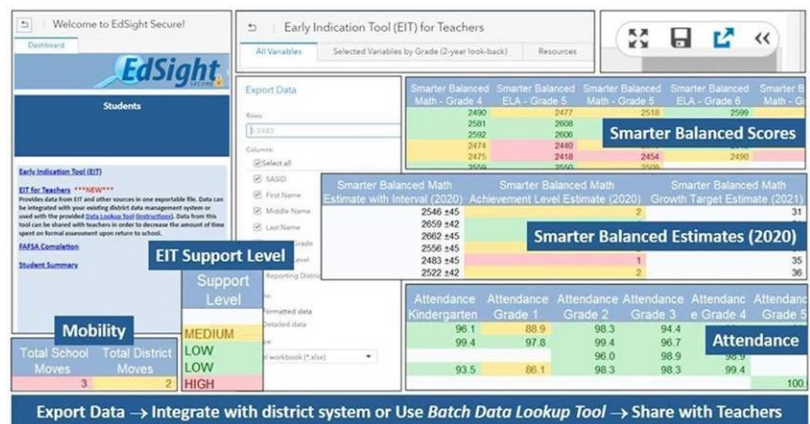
Welcome to EdSight Secure!

Dashboard

EdSight SECURE

Students

Early Indication Tool (EIT)

EIT for Teachers ***NEW***
Provides data from EIT and other sources in one exportable file. Data can be integrated with your existing district data management system or used with the provided Data Lookup Tool (instructions). Data from this tool can be shared with teachers in order to decrease the amount of time spent on formal assessment upon return to school.

FAFSA Completion

Student Summary

Early Indication Tool (EIT) for Teachers

All Variables | Selected Variables by Grade (2-year look-back) | Resources

Export Data

Rows:

Columns:

Select all
SASID
First Name
Middle Name
Last Name
Grade
Level
Reporting District

Formatted data
Detailed data

workbook (*.xlsx)

| Smarter Balanced Math - Grade 4 | Smarter Balanced ELA - Grade 5 | Smarter Balanced Math - Grade 5 | Smarter Balanced ELA - Grade 6 | Smarter Balanced Math - G |
|---|---|---|---|---|
| 2490 | 2477 | 2518 | 2599 | |
| 2581 | 2608 | | | |
| 2592 | 2606 | | | |
| 2474 | 2440 | | | |
| 2475 | 2418 | 2454 | 2490 | |

Smarter Balanced Scores

| Smarter Balanced Math Estimate with Interval (2020) | Smarter Balanced Math Achievement Level Estimate (2020) | Smarter Balanced Math Growth Target Estimate (2021) |
|---|---|---|
| 2546 ±45 | 2 | 31 |
| 2659 ±42 | | |
| 2662 ±45 | | |
| 2556 ±45 | | |
| 2483 ±45 | 1 | 35 |
| 2522 ±42 | 2 | 36 |

Smarter Balanced Estimates (2020)

EIT Support Level

| Support Level |
|---|
| MEDIUM |
| LOW |
| LOW |
| HIGH |

Mobility

| Total School Moves | Total District Moves |
|---|---|
| 3 | 2 |

| Attendance Kindergarten | Attendance Grade 1 | Attendance Grade 2 | Attendance Grade 3 | Attendance Grade 4 | Attendance Grade 5 |
|---|---|---|---|---|---|
| 96.1 | 88.9 | 98.3 | 94.4 | | |
| 99.4 | 97.8 | 99.4 | 96.7 | | |
| | | 96.0 | 98.9 | 98.9 | |
| 93.5 | 86.1 | 98.3 | 98.3 | 99.4 | |
| | | | | | 100 |

Attendance

Export Data → Integrate with district system or Use Batch Data Lookup Tool → Share with Teachers